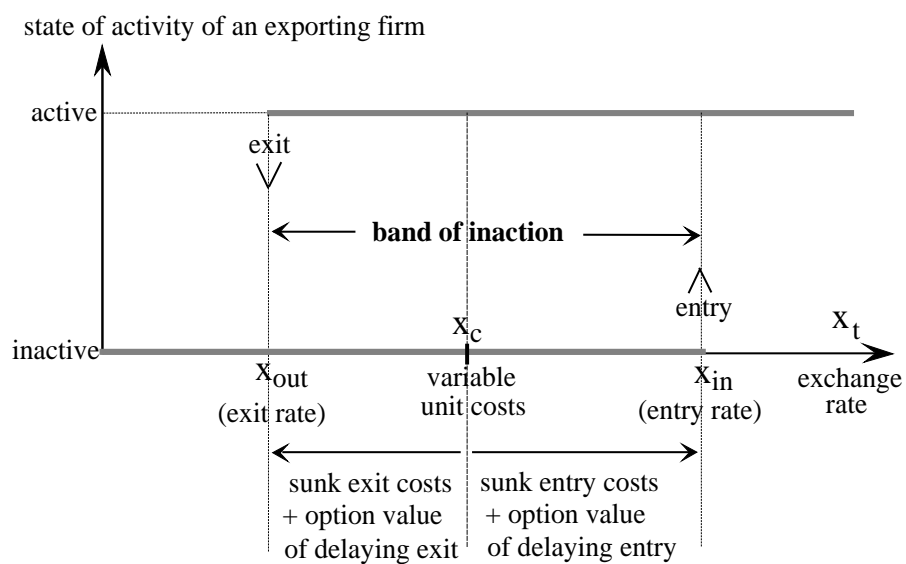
state of activity of an exporting firm

active

exit

band of inaction

entry

$x_c$

$x_t$

inactive

$x_{out}$
(exit rate)

variable
unit costs

$x_{in}$
(entry rate)

exchange
rate

sunk exit costs
+ option value
of delaying exit

sunk entry costs
+ option value
of delaying entry